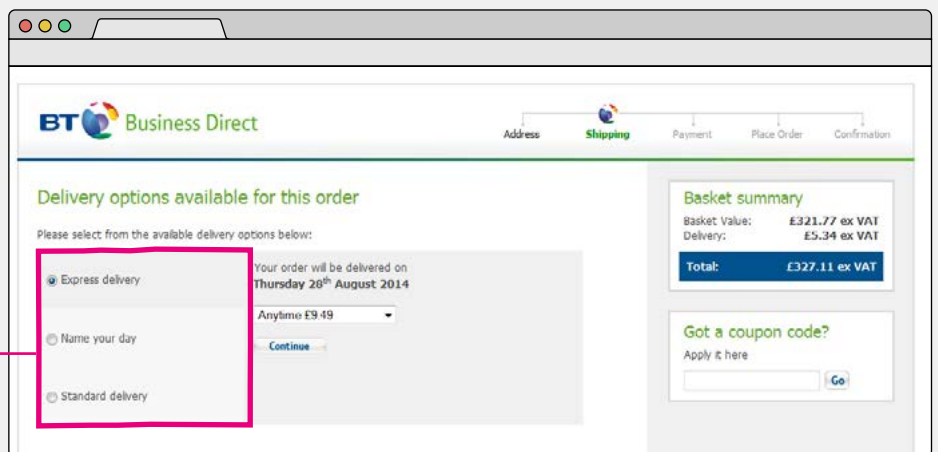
BT Business Direct

Address Shipping Payment Place Order Confirmation

Delivery options available for this order

Please select from the available delivery options below:

Express delivery

Name your day

Standard delivery

Your order will be delivered on
Thursday 28$^{th}$ August 2014

Anytime £9.49

Continue

Basket summary

Basket Value: £321.77 ex VAT
Delivery: £5.34 ex VAT

Total: £327.11 ex VAT

Got a coupon code?

Apply it here

Go